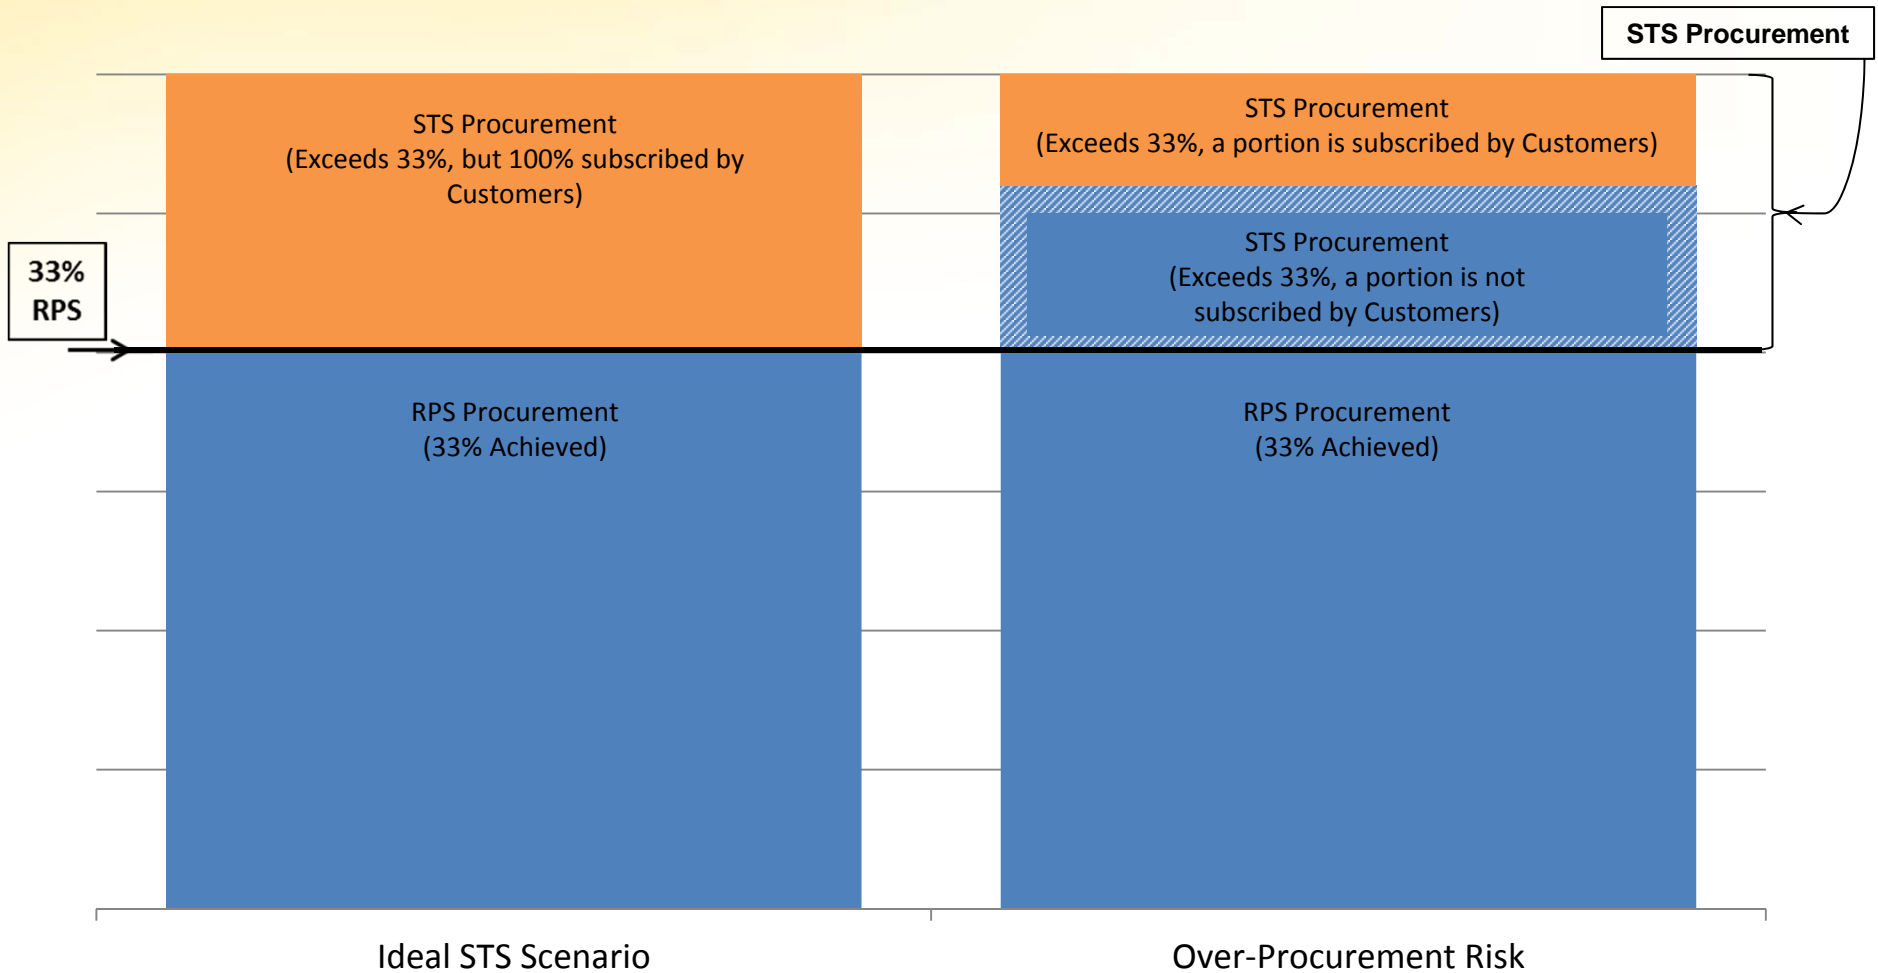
STS Procurement

33% RPS

STS Procurement
(Exceeds 33%, but 100% subscribed by Customers)

RPS Procurement
(33% Achieved)

STS Procurement
(Exceeds 33%, a portion is subscribed by Customers)

STS Procurement
(Exceeds 33%, a portion is not subscribed by Customers)

RPS Procurement
(33% Achieved)

Ideal STS Scenario

Over-Procurement Risk